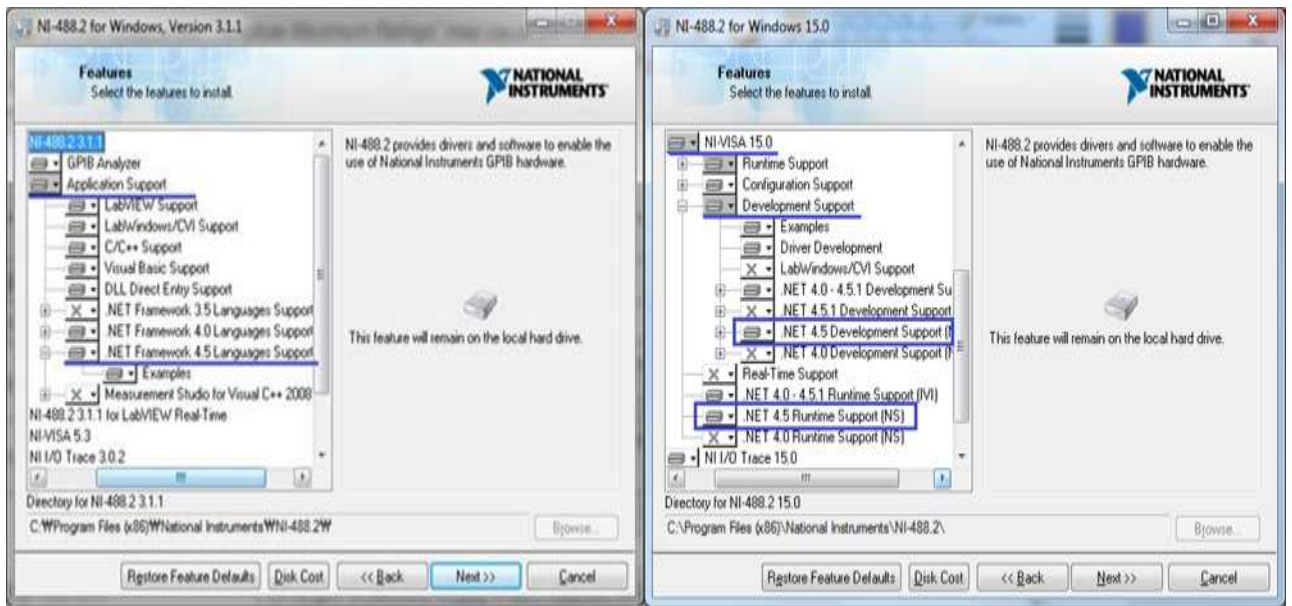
NI-488.2 for Windows, Version 3.1.1

Features
Select the features to install.

NATIONAL INSTRUMENTS

NI-488.2 3.1.1
GPIB Analyzer
Application Support
LabVIEW Support
LabWindows/CVI Support
C/C++ Support
Visual Basic Support
DLL Direct Entry Support
.NET Framework 3.5 Languages Support
.NET Framework 4.0 Languages Support
.NET Framework 4.5 Languages Support
Examples
Measurement Studio for Visual C++ 2008
NI-488.2 3.1.1 for LabVIEW Real-Time
NI-VISA 5.3
NI I/O Trace 3.0.2

NI-488.2 provides drivers and software to enable the use of National Instruments GPIB hardware.

This feature will remain on the local hard drive.

Directory for NI-488.2 3.1.1
C:₩Program Files (x86)₩National Instruments₩NI-488.2₩

Browse...

Restore Feature Defaults | Disk Cost | << Back | Next >> | Cancel

NI-488.2 for Windows 15.0

Features
Select the features to install.

NATIONAL INSTRUMENTS

NI-VISA 15.0
Runtime Support
Configuration Support
Development Support
Examples
Driver Development
LabWindows/CVI Support
.NET 4.0 - 4.5.1 Development Su
.NET 4.5.1 Development Support
.NET 4.5 Development Support (
.NET 4.0 Development Support (
Real-Time Support
.NET 4.0 - 4.5.1 Runtime Support (IVI)
.NET 4.5 Runtime Support (NS)
.NET 4.0 Runtime Support (NS)
NI I/O Trace 15.0

NI-488.2 provides drivers and software to enable the use of National Instruments GPIB hardware.

This feature will remain on the local hard drive.

Directory for NI-488.2 15.0
C:\Program Files (x86)\National Instruments\NI-488.2\

Browse...

Restore Feature Defaults | Disk Cost | << Back | Next >> | Cancel